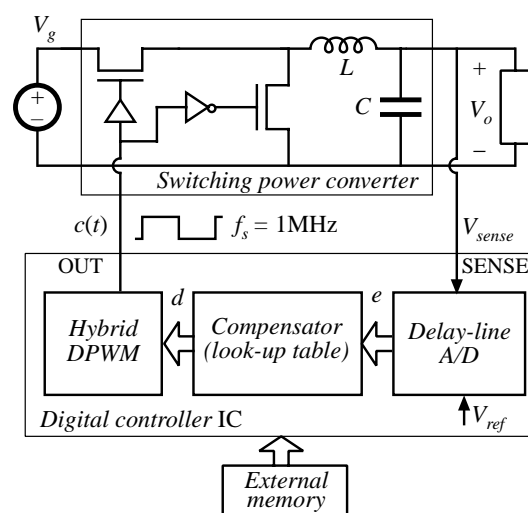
$V_g$

+

−

$L$

$C$

+

$V_o$

−

Switching power converter

$c(t)$

$f_s$ = 1MHz

$V_{sense}$

OUT

SENSE

$d$

$e$

Hybrid DPWM

Compensator (look-up table)

Delay-line A/D

$V_{ref}$

Digital controller IC

External memory